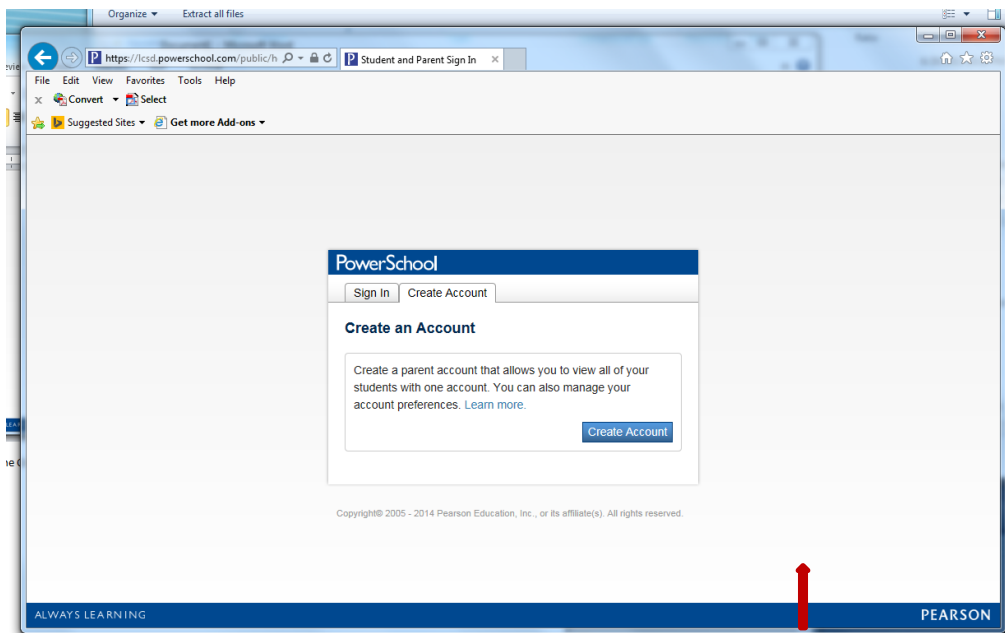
Organize ▾ Extract all files

https://lcsd.powerschool.com/public/h

Student and Parent Sign In

File Edit View Favorites Tools Help

Convert ▾ Select

Suggested Sites ▾ Get more Add-ons ▾

PowerSchool

Sign In | Create Account

Create an Account

Create a parent account that allows you to view all of your students with one account. You can also manage your account preferences. Learn more.

Create Account

Copyright© 2005 - 2014 Pearson Education, Inc., or its affiliate(s). All rights reserved.

ALWAYS LEARNING

PEARSON